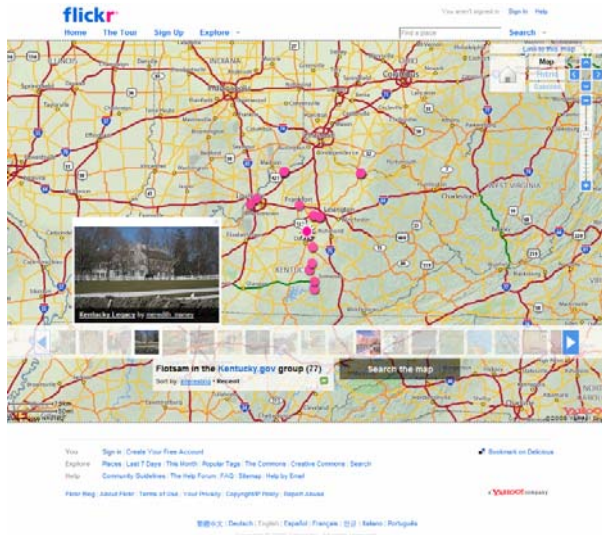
flickr

You aren't signed in Sign In Help

Home The Tour Sign Up Explore

Find a place Search

Link to this map

Map Hybrid Terrain

INDIANA

Columbus

Charleston

WEST VIRGINIA

Lexington

KENTUCKY

Kentucky Legacy by meredith_norris

Flotsam in the Kentucky.gov group (77)

Sort by: interesting • Recent

Search the map

©2008 YAHOO!

You Sign in | Create Your Free Account

Explore Places | Last 7 Days | This Month | Popular Tags | The Commons | Creative Commons | Search

Help Community Guidelines | The Help Forum | FAQ | Sitemap | Help by Email

Bookmark on Delicious

Flickr Blog | About Flickr | Terms of Use | Your Privacy | Copyright/IP Policy | Report Abuse

a YAHOO! company

繁體中文 | Deutsch | English | Español | Français | 한글 | Italiano | Português